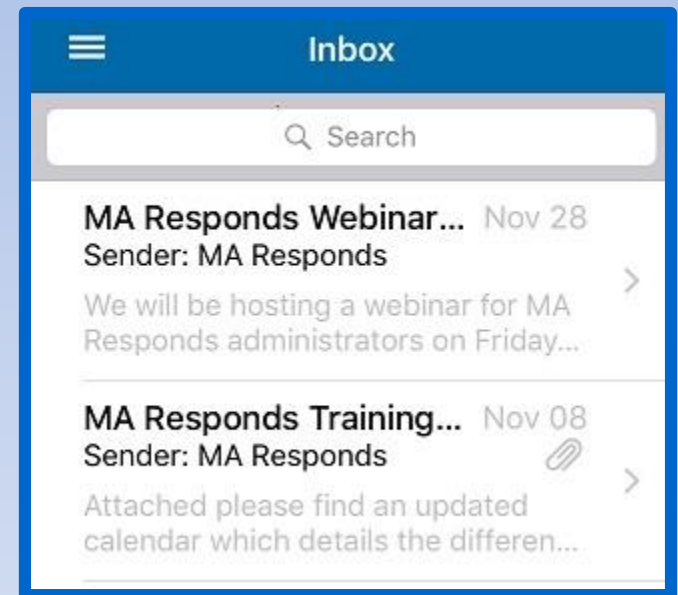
Inbox

Search

MA Responds Webinar... Nov 28
Sender: MA Responds
We will be hosting a webinar for MA Responds administrators on Friday...

MA Responds Training... Nov 08
Sender: MA Responds
Attached please find an updated calendar which details the differen...